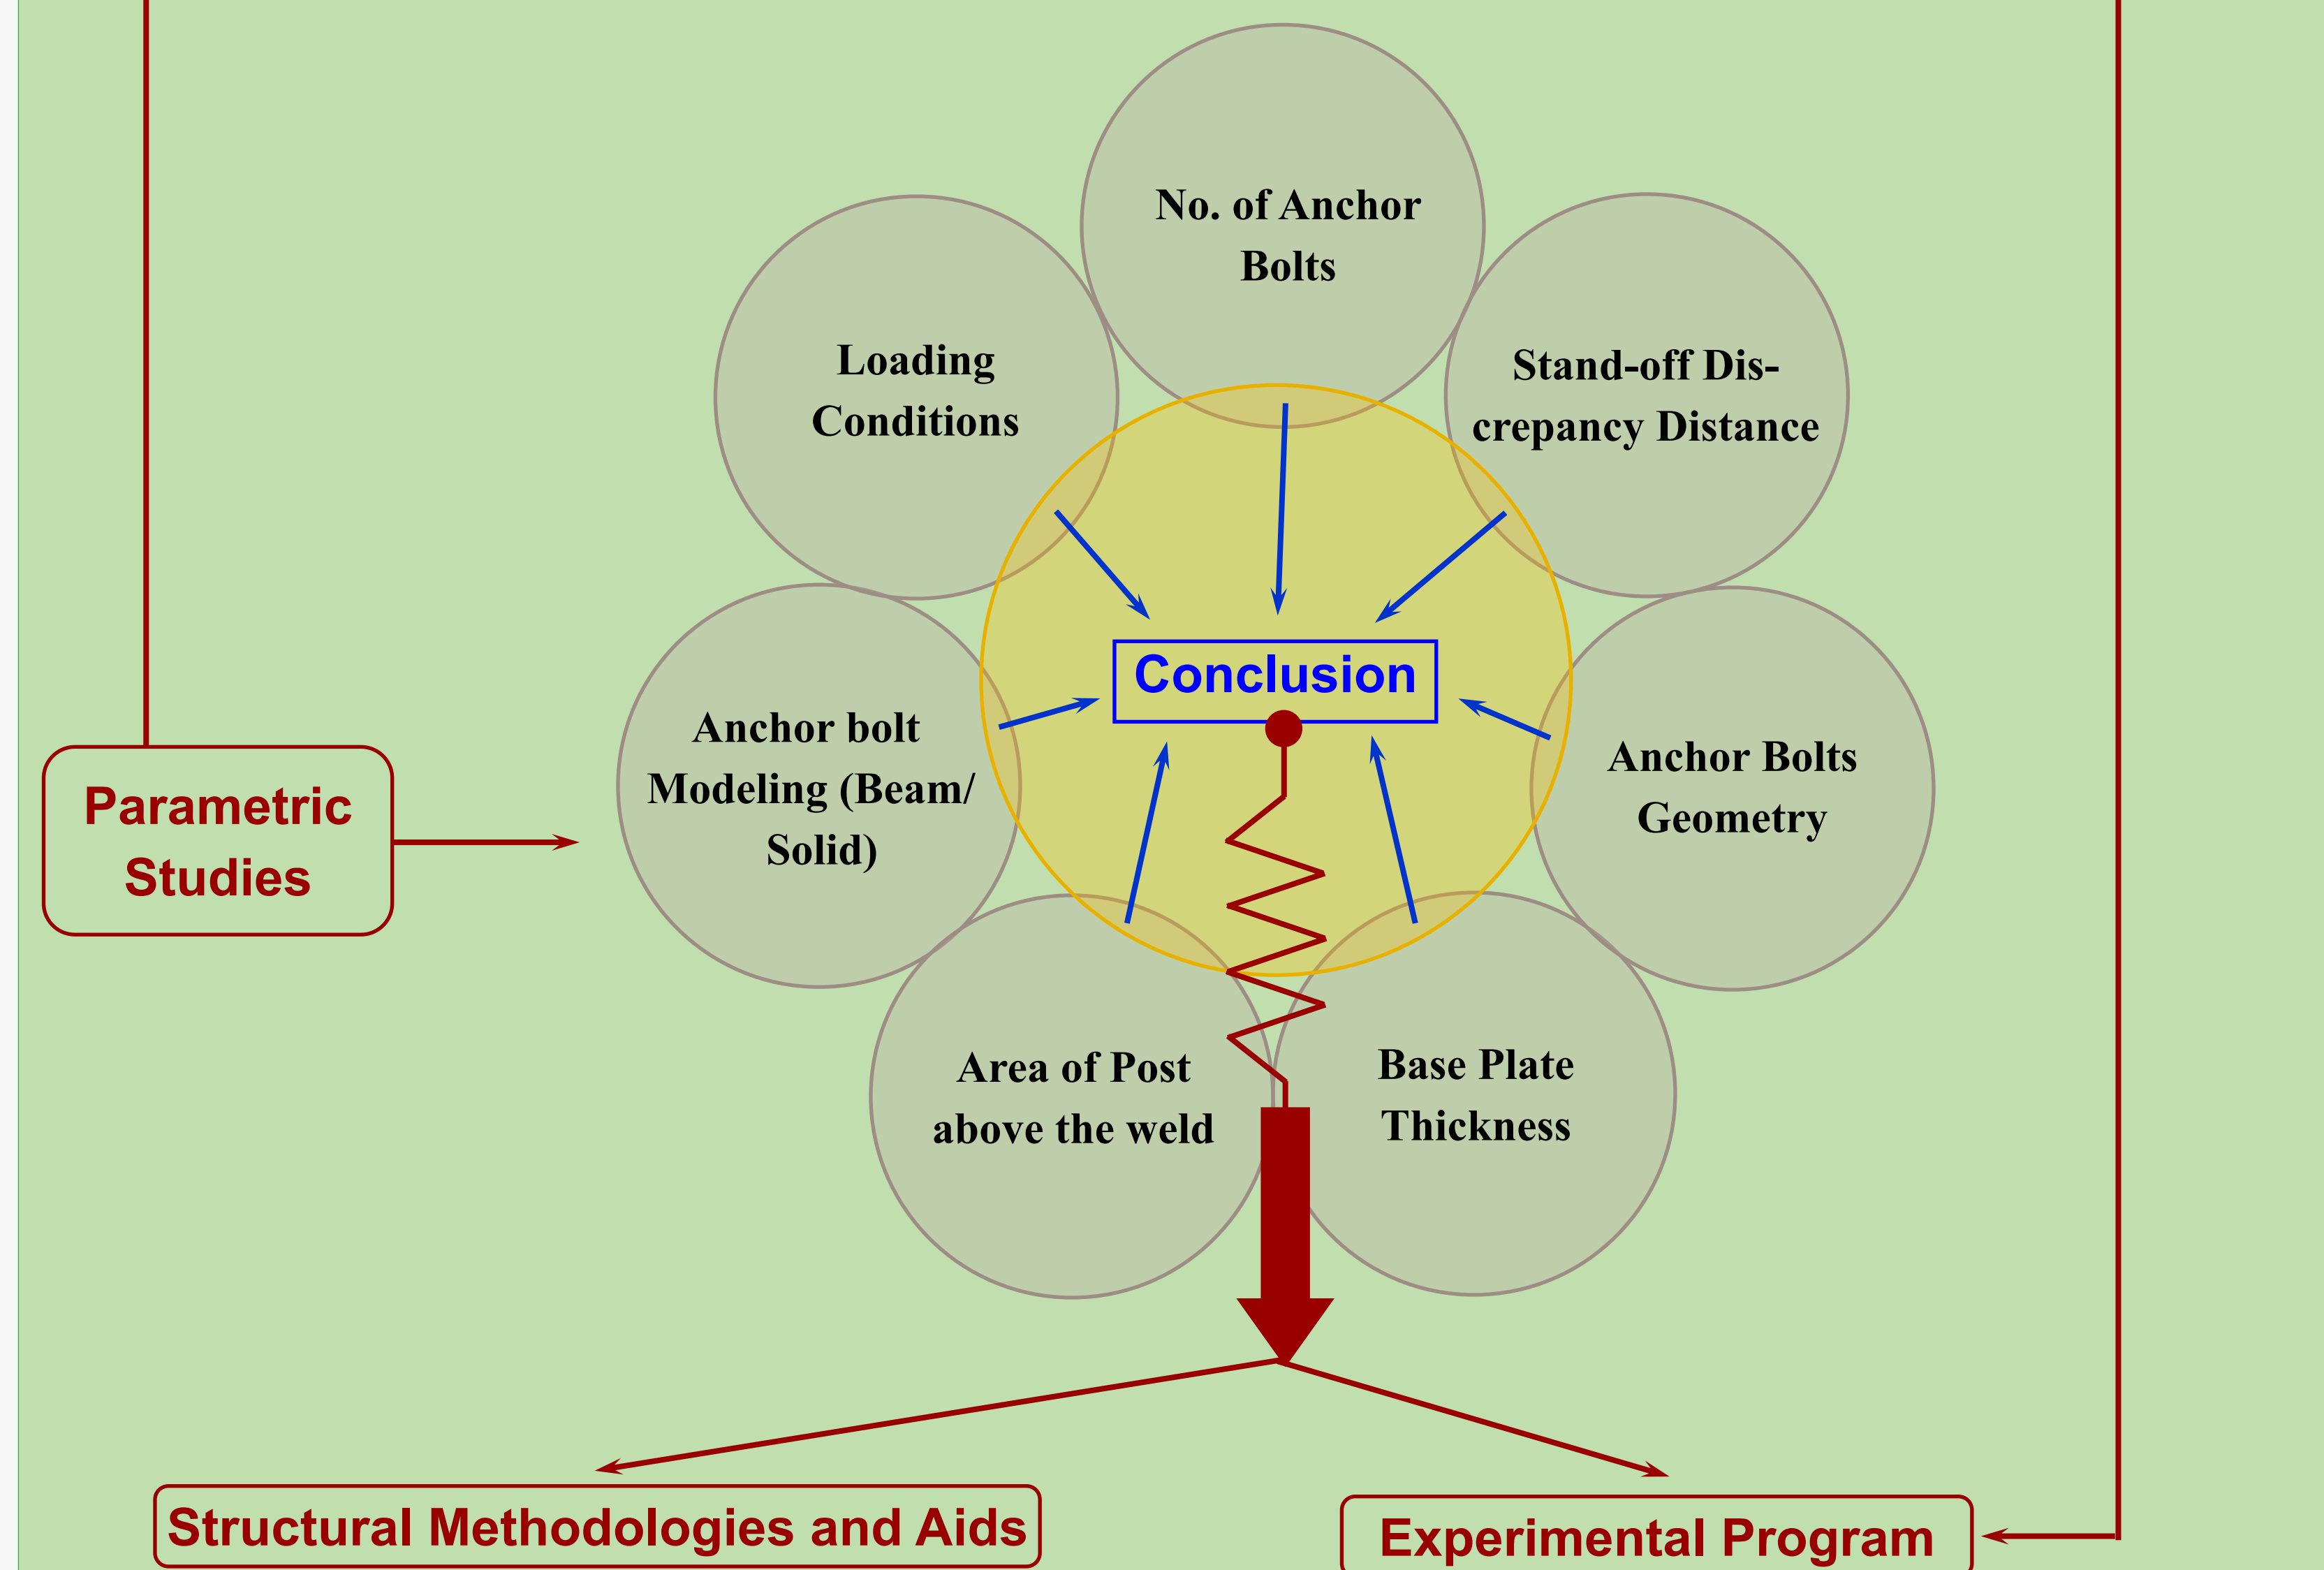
No. of Anchor Bolts

Loading Conditions

Stand-off Discrepancy Distance

Conclusion

Anchor bolt Modeling (Beam/ Solid)

Anchor Bolts Geometry

Parametric Studies

Area of Post above the weld

Base Plate Thickness

Structural Methodologies and Aids

Experimental Program